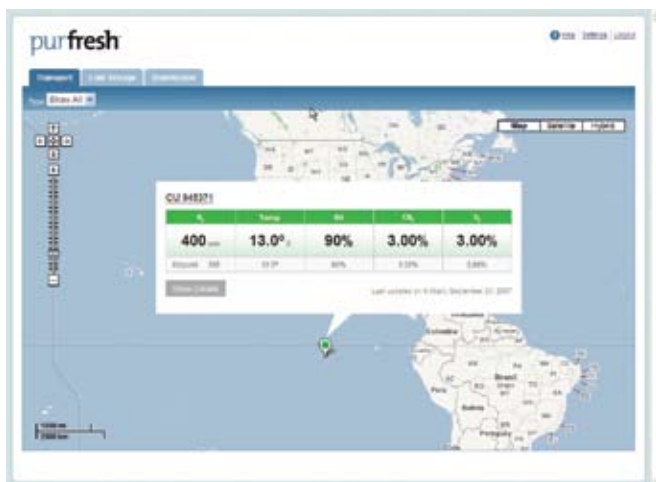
purfresh

Help Settings Logout

Transport Cold Storage Distribution

Type Show All

Map Satellite Hybrid

CU 945371

| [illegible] | Temp | RH | $CO_2$ | $O_2$ |
|---|---|---|---|---|
| 400 ppm | 13.0° C | 90% | 3.00% | 3.00% |
| Setpoint 300 | 13.0° | 90% | 3.00% | 3.00% |

Show Details

Last updated on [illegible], December 22, 2007

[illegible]